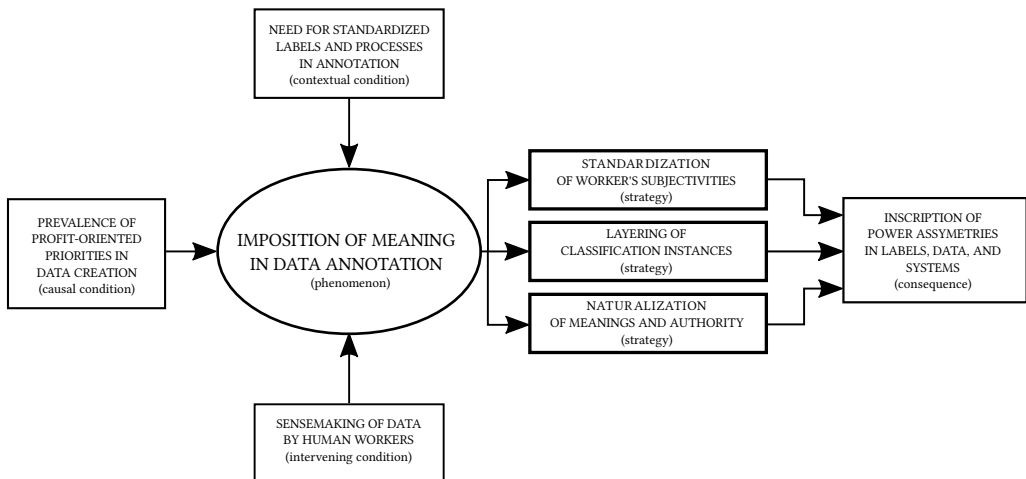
NEED FOR STANDARDIZED LABELS AND PROCESSES IN ANNOTATION
(contextual condition)

PREVALENCE OF PROFIT-ORIENTED PRIORITIES IN DATA CREATION
(causal condition)

IMPOSITION OF MEANING IN DATA ANNOTATION
(phenomenon)

SENSEMAKING OF DATA BY HUMAN WORKERS
(intervening condition)

STANDARDIZATION OF WORKER'S SUBJECTIVITIES
(strategy)

LAYERING OF CLASSIFICATION INSTANCES
(strategy)

NATURALIZATION OF MEANINGS AND AUTHORITY
(strategy)

INSCRIPTION OF POWER ASSYMETRIES IN LABELS, DATA, AND SYSTEMS
(consequence)